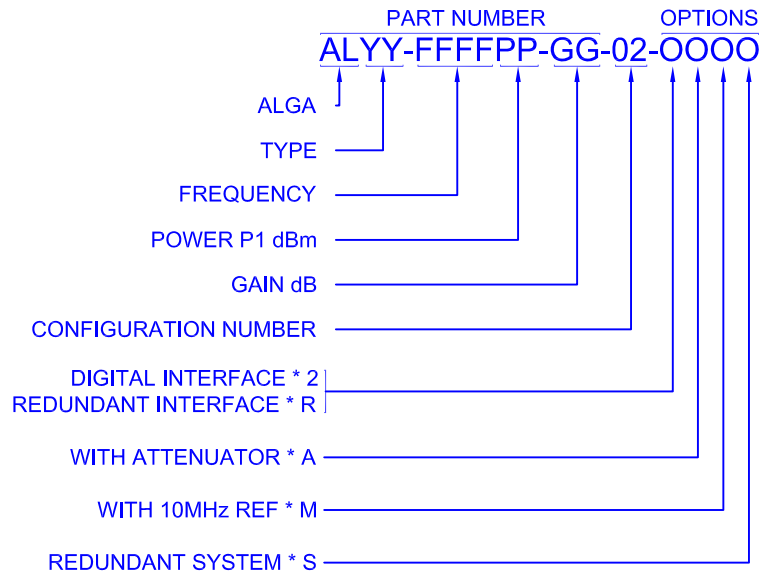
PART NUMBER
OPTIONS
ALYY-FFFFPP-GG-02-OOOO

ALGA
TYPE
FREQUENCY
POWER P1 dBm
GAIN dB
CONFIGURATION NUMBER
DIGITAL INTERFACE * 2
REDUNDANT INTERFACE * R
WITH ATTENUATOR * A
WITH 10MHz REF * M
REDUNDANT SYSTEM * S